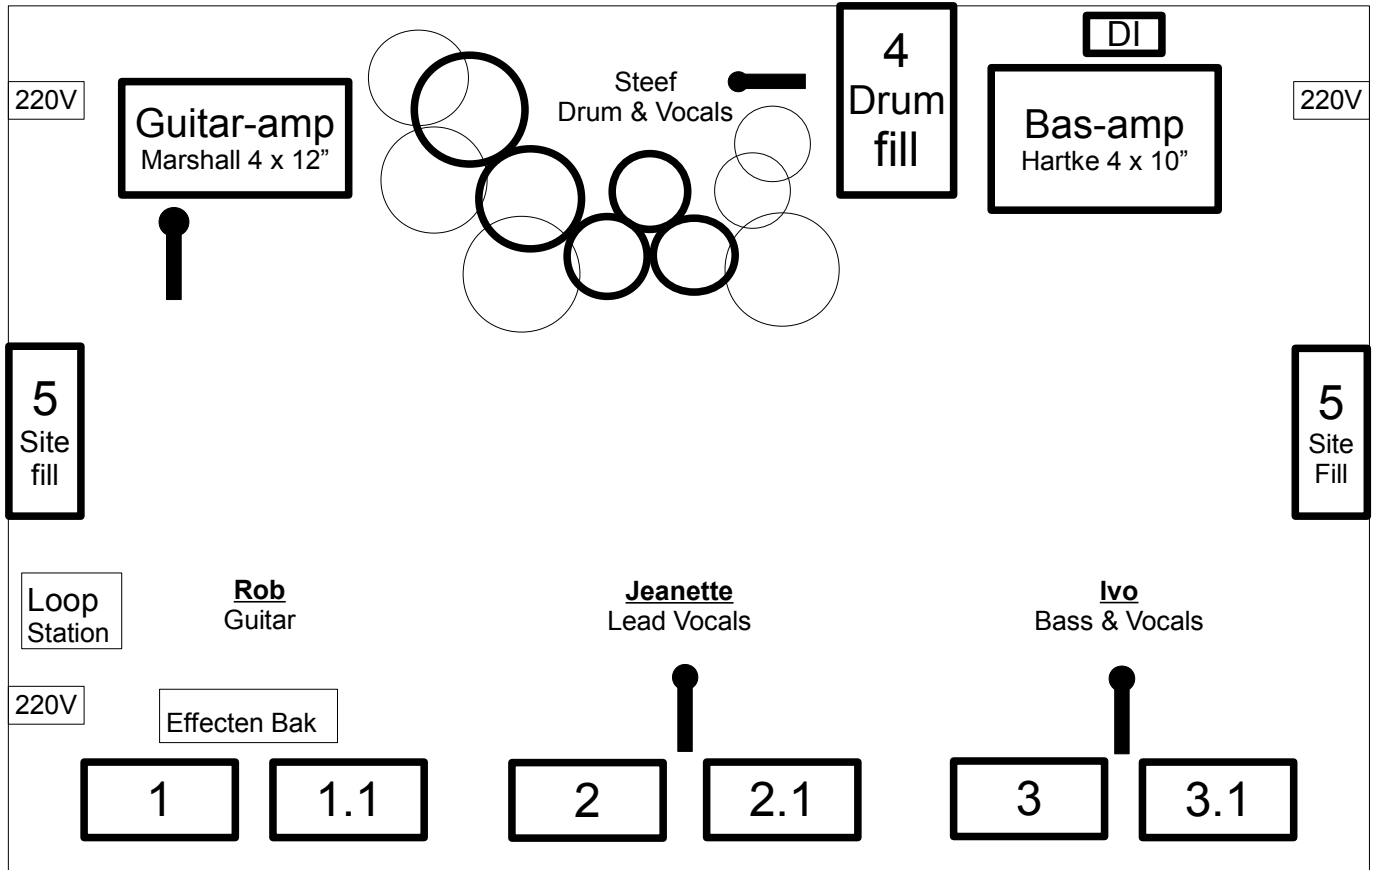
220V

Guitar-amp
Marshall 4 x 12”

Steef
Drum & Vocals

4
Drum
fill

DI

Bas-amp
Hartke 4 x 10”

220V

5
Site
fill

5
Site
Fill

Loop
Station

**Rob**
Guitar

**Jeanette**
Lead Vocals

**Ivo**
Bass & Vocals

220V

Effecten Bak

1

1.1

2

2.1

3

3.1